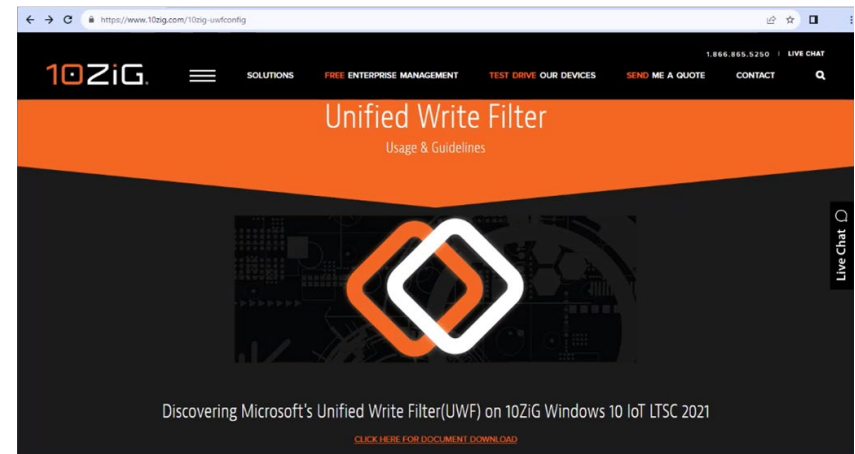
https://www.10zig.com/10zig-uwfconfig

1.866.865.5250 | LIVE CHAT

10ZiG

SOLUTIONS FREE ENTERPRISE MANAGEMENT TEST DRIVE OUR DEVICES SEND ME A QUOTE CONTACT

Unified Write Filter

Usage & Guidelines

Live Chat

Discovering Microsoft's Unified Write Filter(UWF) on 10ZiG Windows 10 IoT LTSC 2021

CLICK HERE FOR DOCUMENT DOWNLOAD